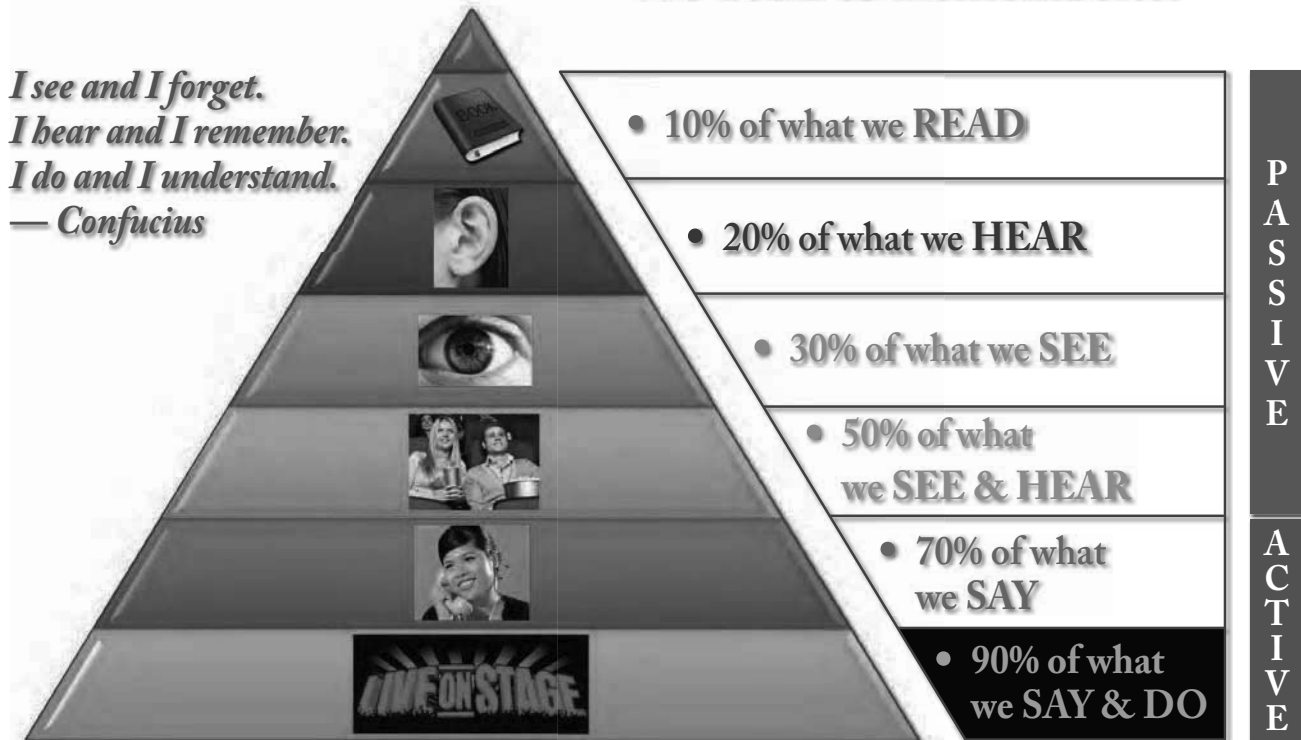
I see and I forget.
I hear and I remember.
I do and I understand.
— Confucius

BOOK

LIVE ON STAGE

• 10% of what we READ

• 20% of what we HEAR

• 30% of what we SEE

• 50% of what we SEE & HEAR

• 70% of what we SAY

• 90% of what we SAY & DO

PASSIVE

ACTIVE